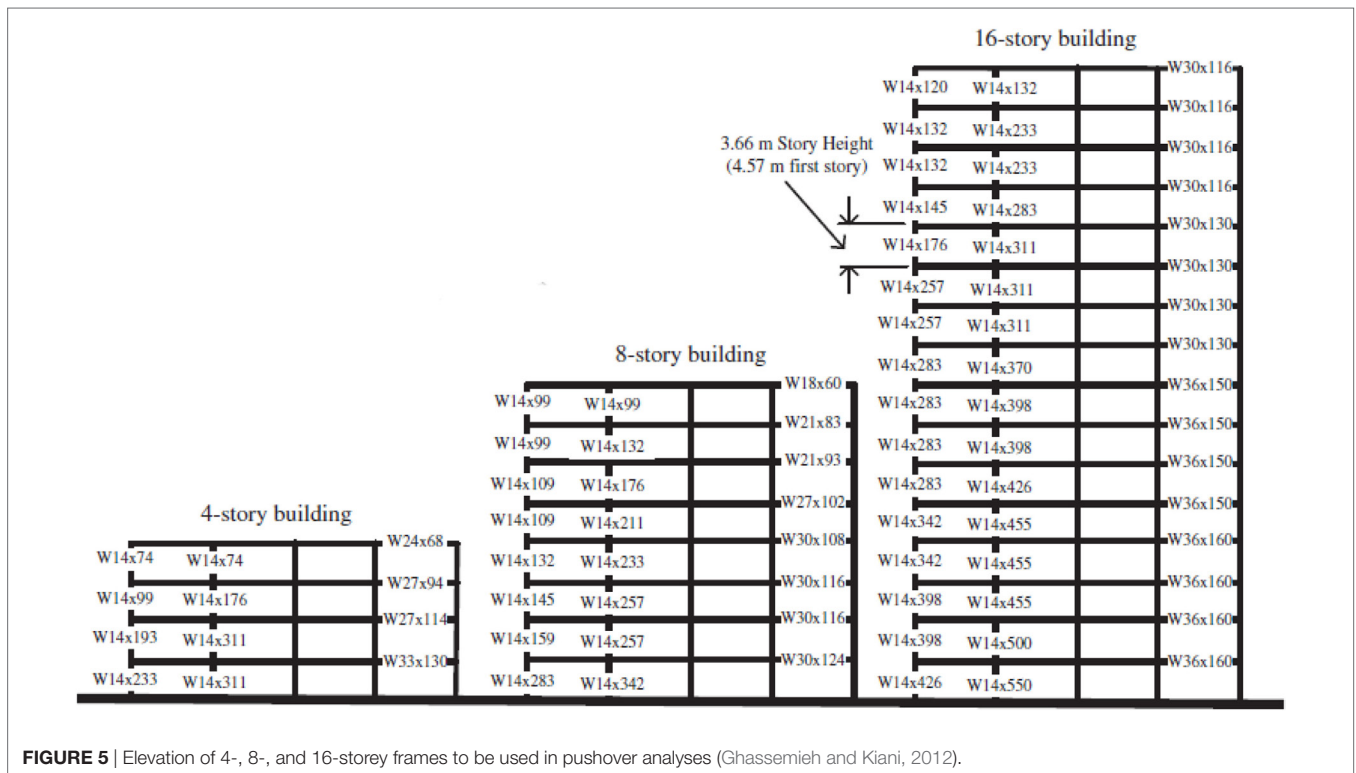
16-story building

W14x120 W14x132 W30x116
W14x132 W14x233 W30x116
3.66 m Story Height (4.57 m first story)
W14x132 W14x233 W30x116
W14x145 W14x283 W30x116
W14x176 W14x311 W30x130
W14x257 W14x311 W30x130
W14x257 W14x311 W30x130
W14x283 W14x370 W30x130
W14x283 W14x398 W36x150
W14x283 W14x398 W36x150
W14x283 W14x426 W36x150
W14x342 W14x455 W36x150
W14x342 W14x455 W36x160
W14x398 W14x455 W36x160
W14x398 W14x500 W36x160
W14x426 W14x550 W36x160

8-story building

W14x99 W14x99 W18x60
W14x99 W14x132 W21x83
W14x109 W14x176 W21x93
W14x109 W14x211 W27x102
W14x132 W14x233 W30x108
W14x145 W14x257 W30x116
W14x159 W14x257 W30x116
W14x283 W14x342 W30x124

4-story building

W14x74 W14x74 W24x68
W14x99 W14x176 W27x94
W14x193 W14x311 W27x114
W14x233 W14x311 W33x130

FIGURE 5 | Elevation of 4-, 8-, and 16-storey frames to be used in pushover analyses (Ghassemieh and Kiani, 2012).